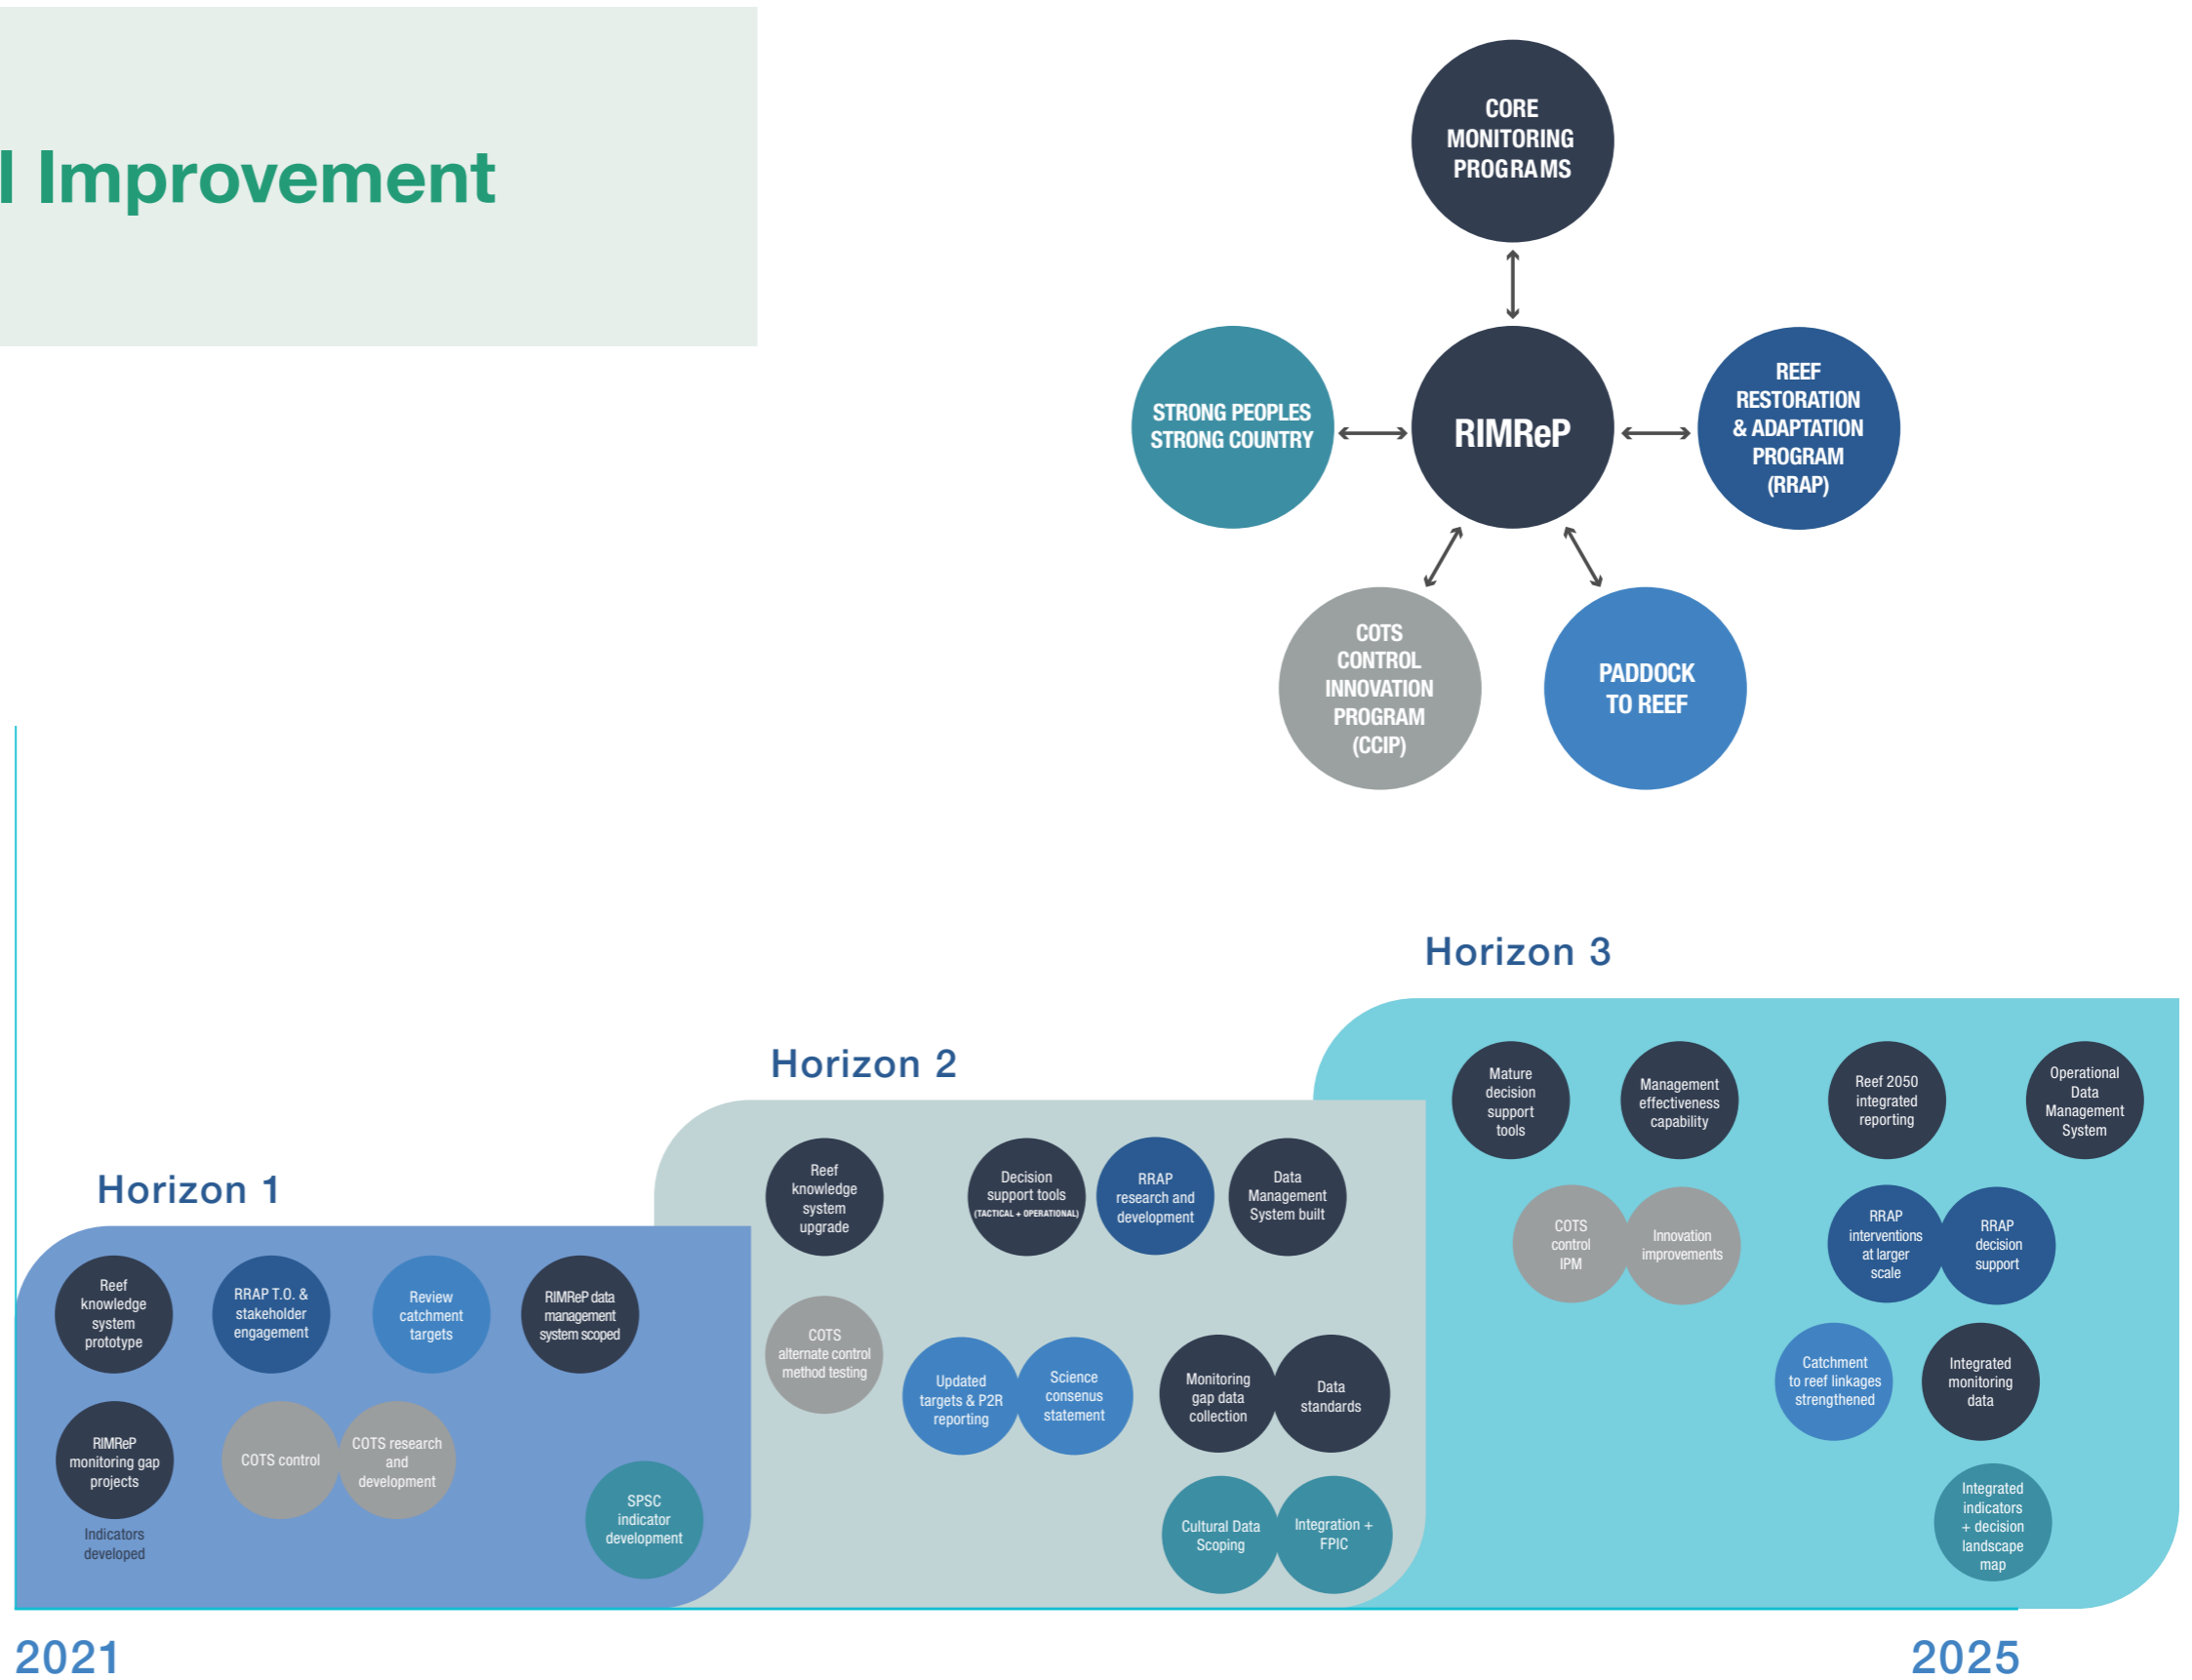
l Improvement

CORE MONITORING PROGRAMS

STRONG PEOPLES STRONG COUNTRY

RIMReP

REEF RESTORATION & ADAPTATION PROGRAM (RRAP)

COTS CONTROL INNOVATION PROGRAM (CCIP)

PADDOCK TO REEF

Horizon 3

Horizon 2

Horizon 1

Reef knowledge system prototype

RRAP T.O. & stakeholder engagement

Review catchment targets

RIMReP data management system scoped

RIMReP monitoring gap projects

Indicators developed

COTS control

COTS research and development

SPSC indicator development

Reef knowledge system upgrade

Decision support tools (TACTICAL + OPERATIONAL)

RRAP research and development

Data Management System built

COTS alternate control method testing

Updated targets & P2R reporting

Science consensus statement

Monitoring gap data collection

Data standards

Cultural Data Scoping

Integration + FPIC

Mature decision support tools

Management effectiveness capability

Reef 2050 integrated reporting

Operational Data Management System

COTS control IPM

Innovation improvements

RRAP interventions at larger scale

RRAP decision support

Catchment to reef linkages strengthened

Integrated monitoring data

Integrated indicators + decision landscape map

2021

2025